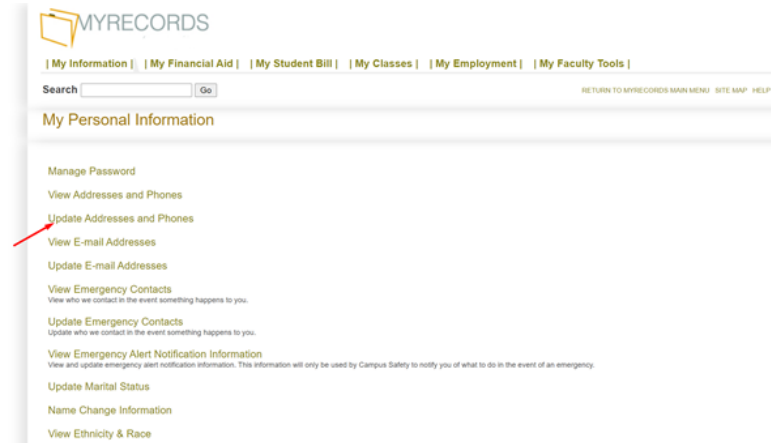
MYRECORDS

| My Information | | My Financial Aid | | My Student Bill | | My Classes | | My Employment | | My Faculty Tools |

Search Go

RETURN TO MYRECORDS MAIN MENU SITE MAP HELP

My Personal Information

Manage Password

View Addresses and Phones

Update Addresses and Phones

View E-mail Addresses

Update E-mail Addresses

View Emergency Contacts
View who we contact in the event something happens to you.

Update Emergency Contacts
Update who we contact in the event something happens to you.

View Emergency Alert Notification Information
View and update emergency alert notification information. This information will only be used by Campus Safety to notify you of what to do in the event of an emergency.

Update Marital Status

Name Change Information

View Ethnicity & Race